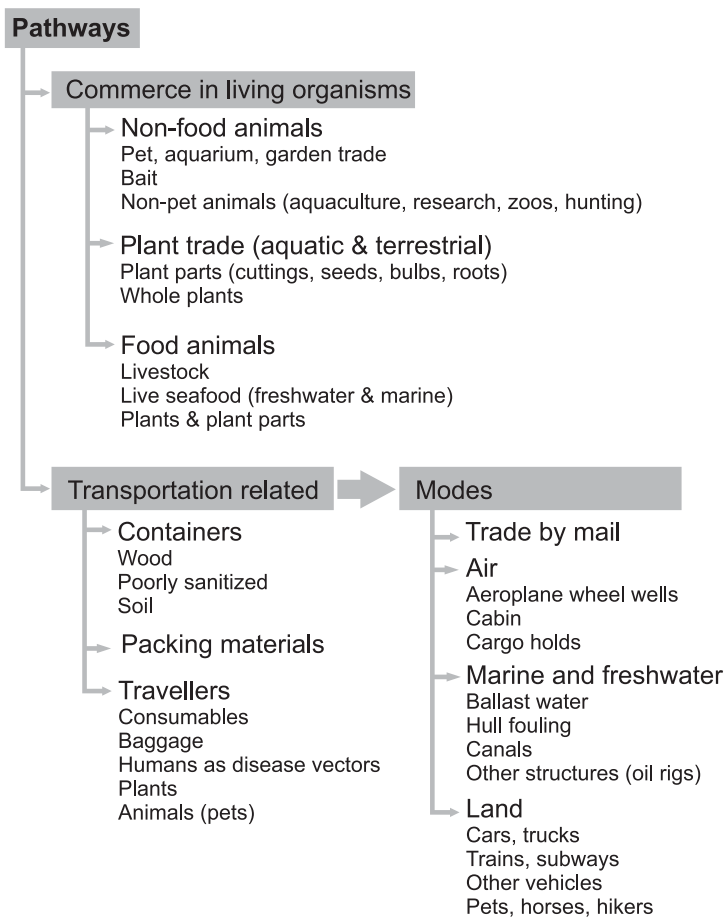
Pathways

Commerce in living organisms

Non-food animals
Pet, aquarium, garden trade
Bait
Non-pet animals (aquaculture, research, zoos, hunting)

Plant trade (aquatic & terrestrial)
Plant parts (cuttings, seeds, bulbs, roots)
Whole plants

Food animals
Livestock
Live seafood (freshwater & marine)
Plants & plant parts

Transportation related

Containers
Wood
Poorly sanitized
Soil

Packing materials

Travellers
Consumables
Baggage
Humans as disease vectors
Plants
Animals (pets)

Modes

Trade by mail

Air
Aeroplane wheel wells
Cabin
Cargo holds

Marine and freshwater
Ballast water
Hull fouling
Canals
Other structures (oil rigs)

Land
Cars, trucks
Trains, subways
Other vehicles
Pets, horses, hikers